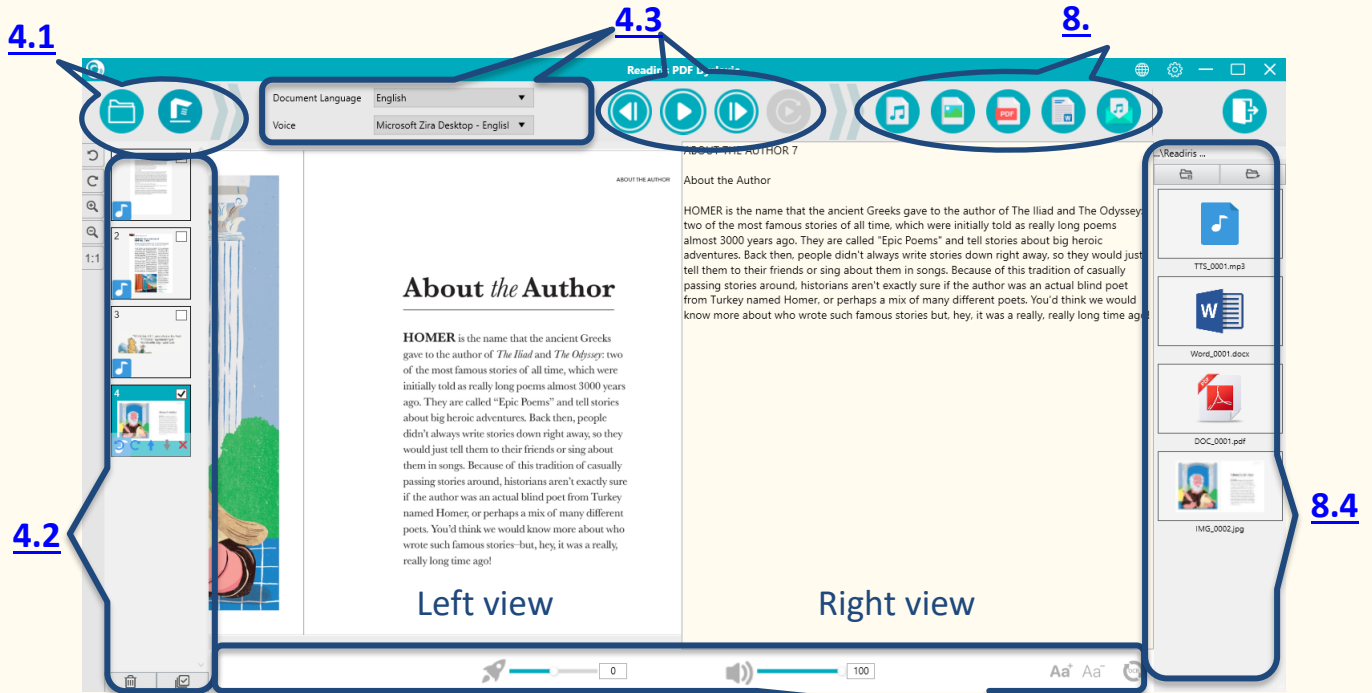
4.1

4.3

8.

Readiris PDF Dyslexia

Document Language English

Voice Microsoft Zira Desktop - Englisl

1:1

2

3

4

ABOUT THE AUTHOR

About *the* Author

**HOMER** is the name that the ancient Greeks gave to the author of *The Iliad* and *The Odyssey*: two of the most famous stories of all time, which were initially told as really long poems almost 3000 years ago. They are called "Epic Poems" and tell stories about big heroic adventures. Back then, people didn't always write stories down right away, so they would just tell them to their friends or sing about them in songs. Because of this tradition of casually passing stories around, historians aren't exactly sure if the author was an actual blind poet from Turkey named Homer, or perhaps a mix of many different poets. You'd think we would know more about who wrote such famous stories–but, hey, it was a really, really long time ago!

ABOUT THE AUTHOR 7

About the Author

HOMER is the name that the ancient Greeks gave to the author of The Iliad and The Odyssey: two of the most famous stories of all time, which were initially told as really long poems almost 3000 years ago. They are called "Epic Poems" and tell stories about big heroic adventures. Back then, people didn't always write stories down right away, so they would just tell them to their friends or sing about them in songs. Because of this tradition of casually passing stories around, historians aren't exactly sure if the author was an actual blind poet from Turkey named Homer, or perhaps a mix of many different poets. You'd think we would know more about who wrote such famous stories but, hey, it was a really, really long time ago!

...\Readiris ...

TTS_0001.mp3

Word_0001.docx

PDF

DOC_0001.pdf

IMG_0002.jpg

4.2

Left view

Right view

8.4

0

100

Aa Aa